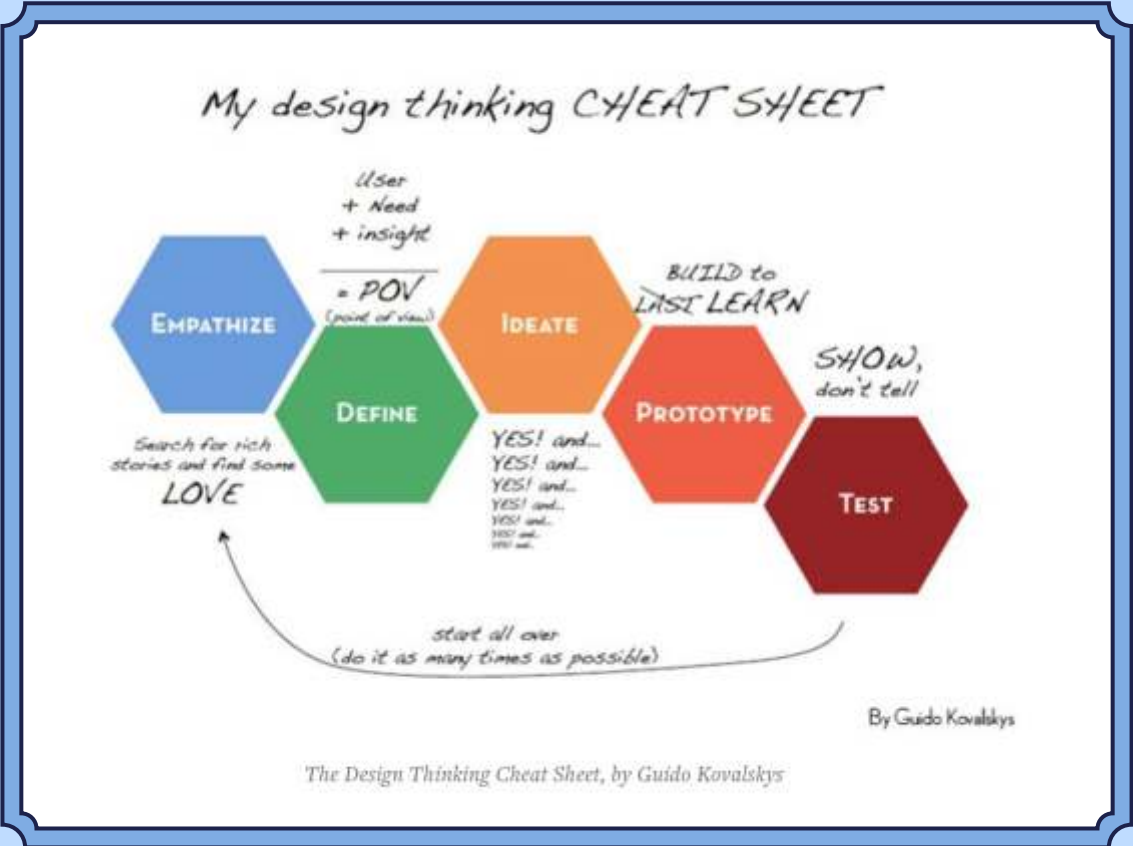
My design thinking CHEAT SHEET

User
+ Need
+ insight
= POV
(point of view)

EMPATHIZE

Search for rich stories and find some LOVE

DEFINE

IDEATE

YES! and...
YES! and...
YES! and...
YES! and...
YES! and...
YES! and...
YES! and...

BUILD to ~~LAST~~ LEARN

PROTOTYPE

SHOW, don't tell

TEST

start all over
(do it as many times as possible)

By Guido Kovalskys

The Design Thinking Cheat Sheet, by Guido Kovalskys